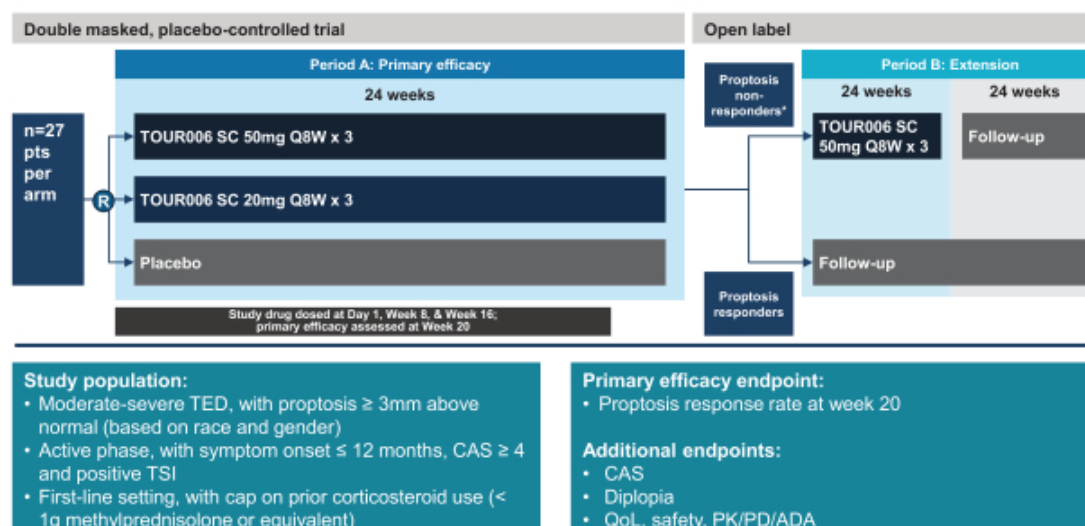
Double masked, placebo-controlled trial

Open label

Period A: Primary efficacy

24 weeks

n=27 pts per arm

R

TOUR006 SC 50mg Q8W x 3

TOUR006 SC 20mg Q8W x 3

Placebo

Study drug dosed at Day 1, Week 8, & Week 16; primary efficacy assessed at Week 20

Proptosis non-responders*

Proptosis responders

Period B: Extension

24 weeks

24 weeks

TOUR006 SC 50mg Q8W x 3

Follow-up

Follow-up

Study population:
• Moderate-severe TED, with proptosis ≥ 3mm above normal (based on race and gender)
• Active phase, with symptom onset ≤ 12 months, CAS ≥ 4 and positive TSI
• First-line setting, with cap on prior corticosteroid use (< 1g methylprednisolone or equivalent)

Primary efficacy endpoint:
• Proptosis response rate at week 20

Additional endpoints:
• CAS
• Diplopia
• QoL, safety, PK/PD/ADA